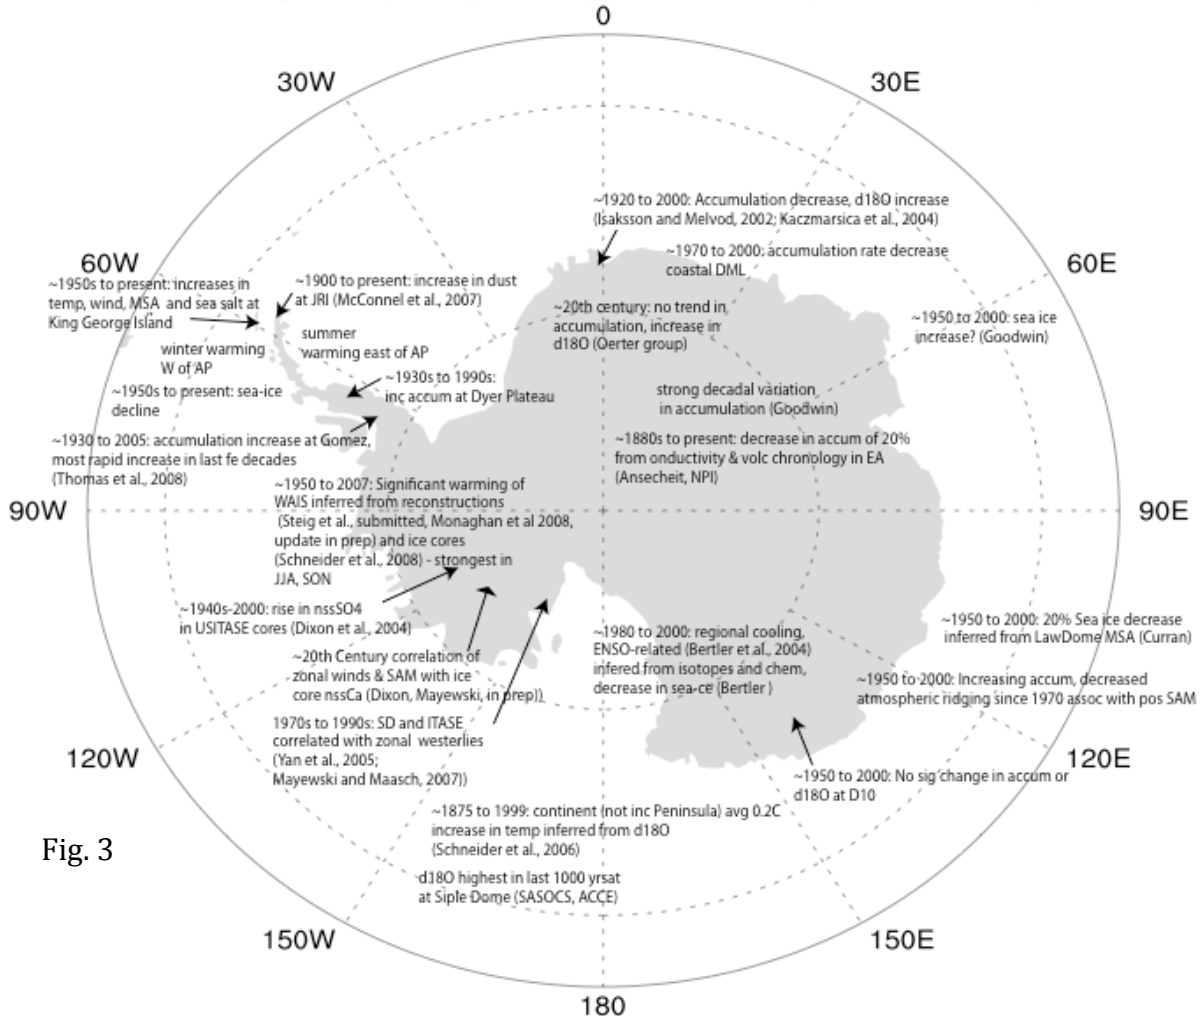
0

30W

30E

60W

60E

~1920 to 2000: Accumulation decrease, d18O increase (Isaksson and Melvod, 2002; Kaczmarsica et al., 2004)

~1970 to 2000: accumulation rate decrease coastal DML

~1950s to present: increases in temp, wind, MSA and sea salt at King George Island

~1900 to present: increase in dust at JRI (McConnel et al., 2007)

~20th century: no trend in accumulation, increase in d18O (Oerter group)

~1950 to 2000: sea ice increase? (Goodwin)

summer warming east of AP

winter warming W of AP

~1930s to 1990s: inc accum at Dyer Plateau

~1950s to present: sea-ice decline

strong decadal variation in accumulation (Goodwin)

~1930 to 2005: accumulation increase at Gomez, most rapid increase in last fe decades (Thomas et al., 2008)

~1880s to present: decrease in accum of 20% from onductivity & volc chronology in EA (Ansecheit, NPI)

90W

~1950 to 2007: Significant warming of WAIS inferred from reconstructions (Steig et al., submitted, Monaghan et al 2008, update in prep) and ice cores (Schneider et al., 2008) - strongest in JJA, SON

90E

~1940s-2000: rise in nssSO4 in USITASE cores (Dixon et al., 2004)

~1950 to 2000: 20% Sea ice decrease inferred from LawDome MSA (Curran)

~1980 to 2000: regional cooling, ENSO-related (Bertler et al., 2004) infered from isotopes and chem, decrease in sea-ce (Bertler )

~20th Century correlation of zonal winds & SAM with ice core nssCa (Dixon, Mayewski, in prep))

~1950 to 2000: Increasing accum, decreased atmospheric ridging since 1970 assoc with pos SAM

1970s to 1990s: SD and ITASE correlated with zonal westerlies (Yan et al., 2005; Mayewski and Maasch, 2007))

120W

120E

~1950 to 2000: No sig change in accum or d18O at D10

~1875 to 1999: continent (not inc Peninsula) avg 0.2C increase in temp inferred from d18O (Schneider et al., 2006)

Fig. 3

d18O highest in last 1000 yrsat at Siple Dome (SASOCS, ACCE)

150W

150E

180